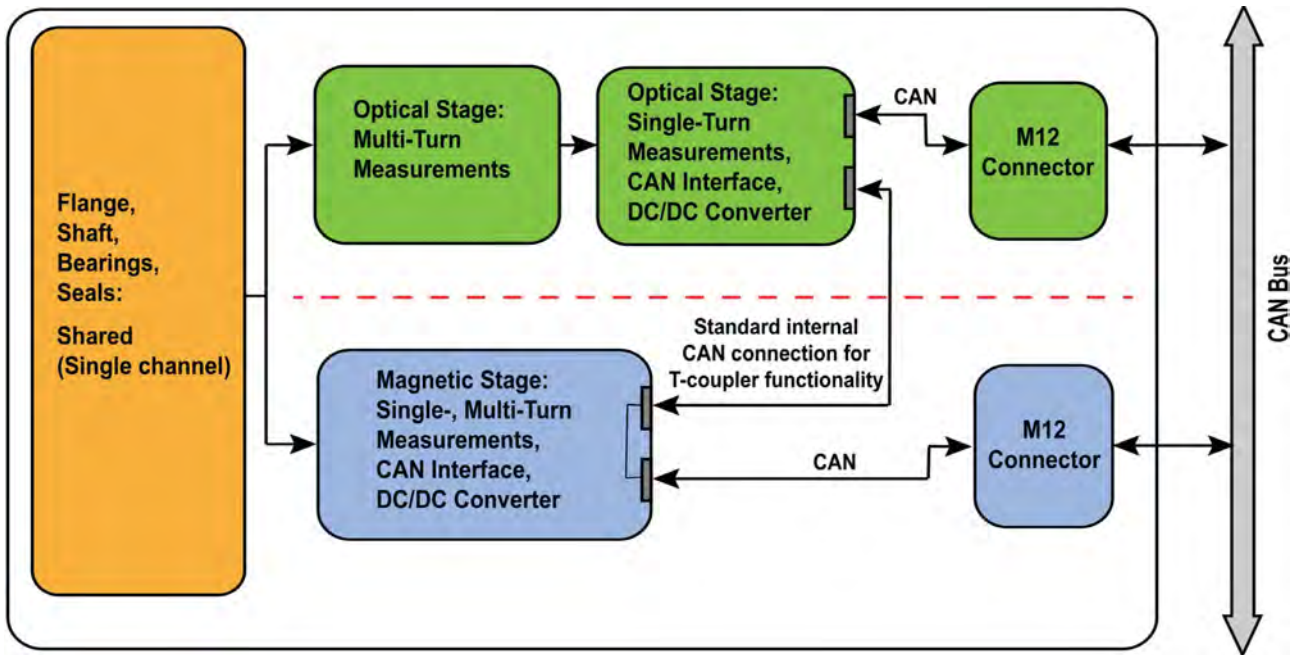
Flange,
Shaft,
Bearings,
Seals:

Shared
(Single channel)

Optical Stage:
Multi-Turn
Measurements

Optical Stage:
Single-Turn
Measurements,
CAN Interface,
DC/DC Converter

CAN

M12
Connector

Standard internal
CAN connection for
T-coupler functionality

Magnetic Stage:
Single-, Multi-Turn
Measurements,
CAN Interface,
DC/DC Converter

CAN

M12
Connector

CAN Bus